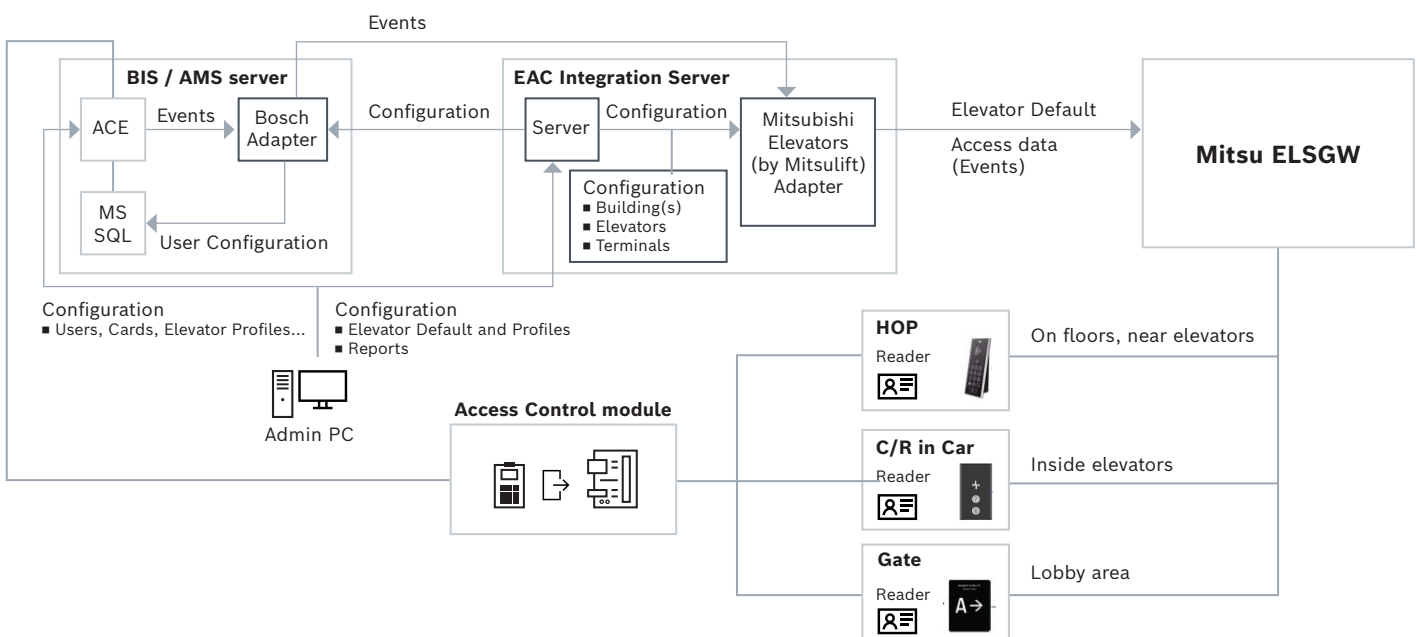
Events

BIS / AMS server

ACE

Events

Bosch Adapter

MS SQL

User Configuration

Configuration

EAC Integration Server

Server

Configuration

Mitsubishi Elevators (by Mitsulift) Adapter

Configuration
■ Building(s)
■ Elevators
■ Terminals

Elevator Default

Access data (Events)

Mitsu ELSGW

Configuration
■ Users, Cards, Elevator Profiles...

Configuration
■ Elevator Default and Profiles
■ Reports

Admin PC

Access Control module

HOP
Reader

On floors, near elevators

C/R in Car
Reader

Inside elevators

Gate
Reader

Lobby area